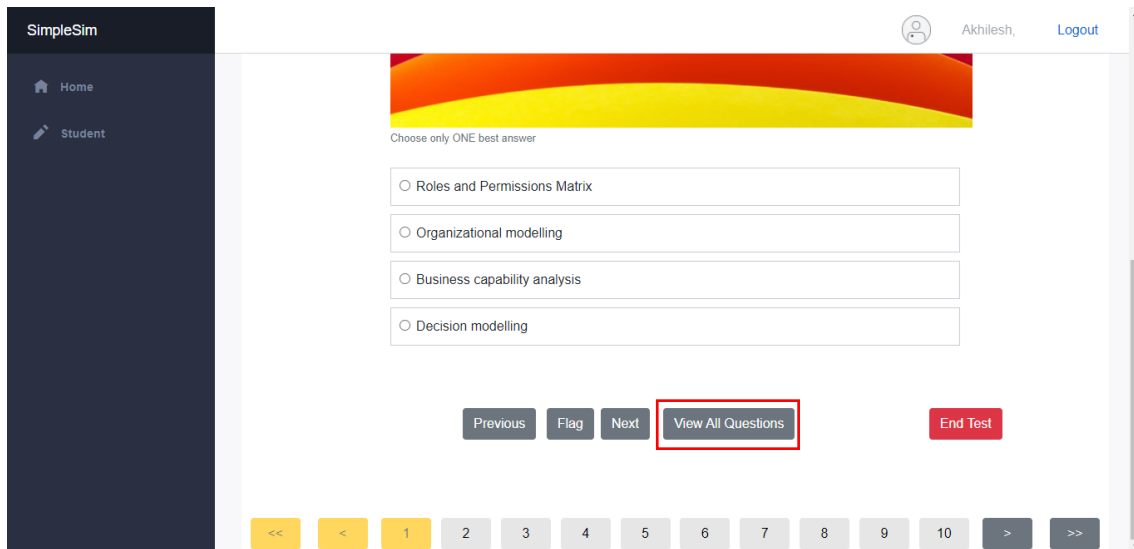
SimpleSim

Home

Student

Akhilesh, Logout

Choose only ONE best answer

Roles and Permissions Matrix

Organizational modelling

Business capability analysis

Decision modelling

Previous Flag Next View All Questions End Test

<< < 1 2 3 4 5 6 7 8 9 10 > >>